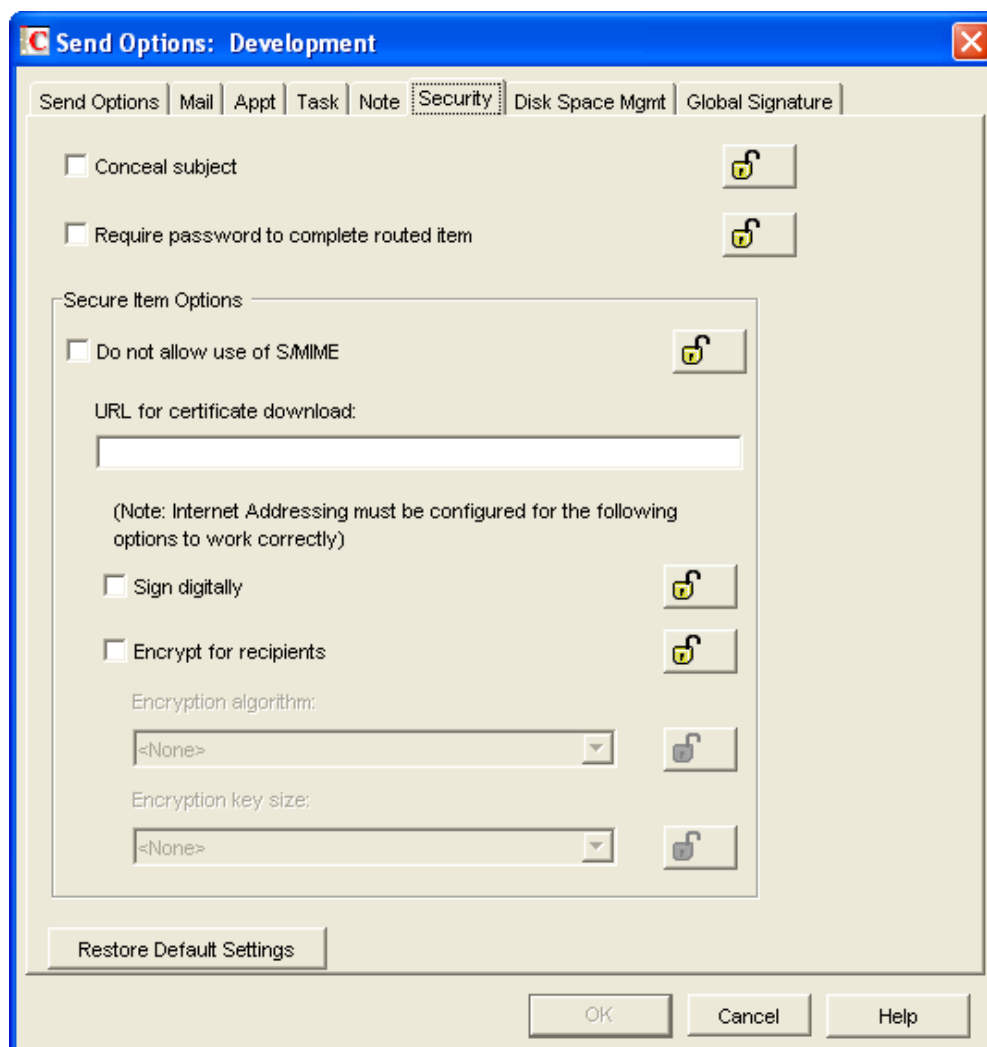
Send Options: Development

Send Options | Mail | Appt | Task | Note | Security | Disk Space Mgmt | Global Signature

Conceal subject

Require password to complete routed item

Secure Item Options

Do not allow use of S/MIME

URL for certificate download:

(Note: Internet Addressing must be configured for the following options to work correctly)

Sign digitally

Encrypt for recipients

Encryption algorithm:

<None>

Encryption key size:

<None>

Restore Default Settings

OK

Cancel

Help